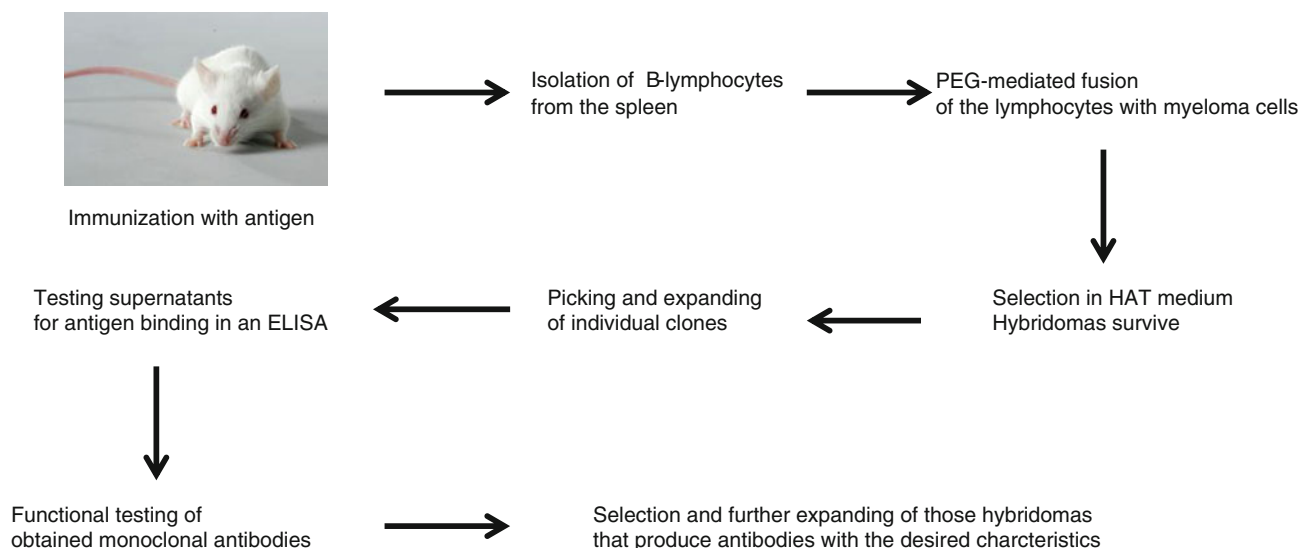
Immunization with antigen

Isolation of B-lymphocytes from the spleen

PEG-mediated fusion of the lymphocytes with myeloma cells

Selection in HAT medium Hybridomas survive

Picking and expanding of individual clones

Testing supernatants for antigen binding in an ELISA

Functional testing of obtained monoclonal antibodies

Selection and further expanding of those hybridomas that produce antibodies with the desired charcteristics